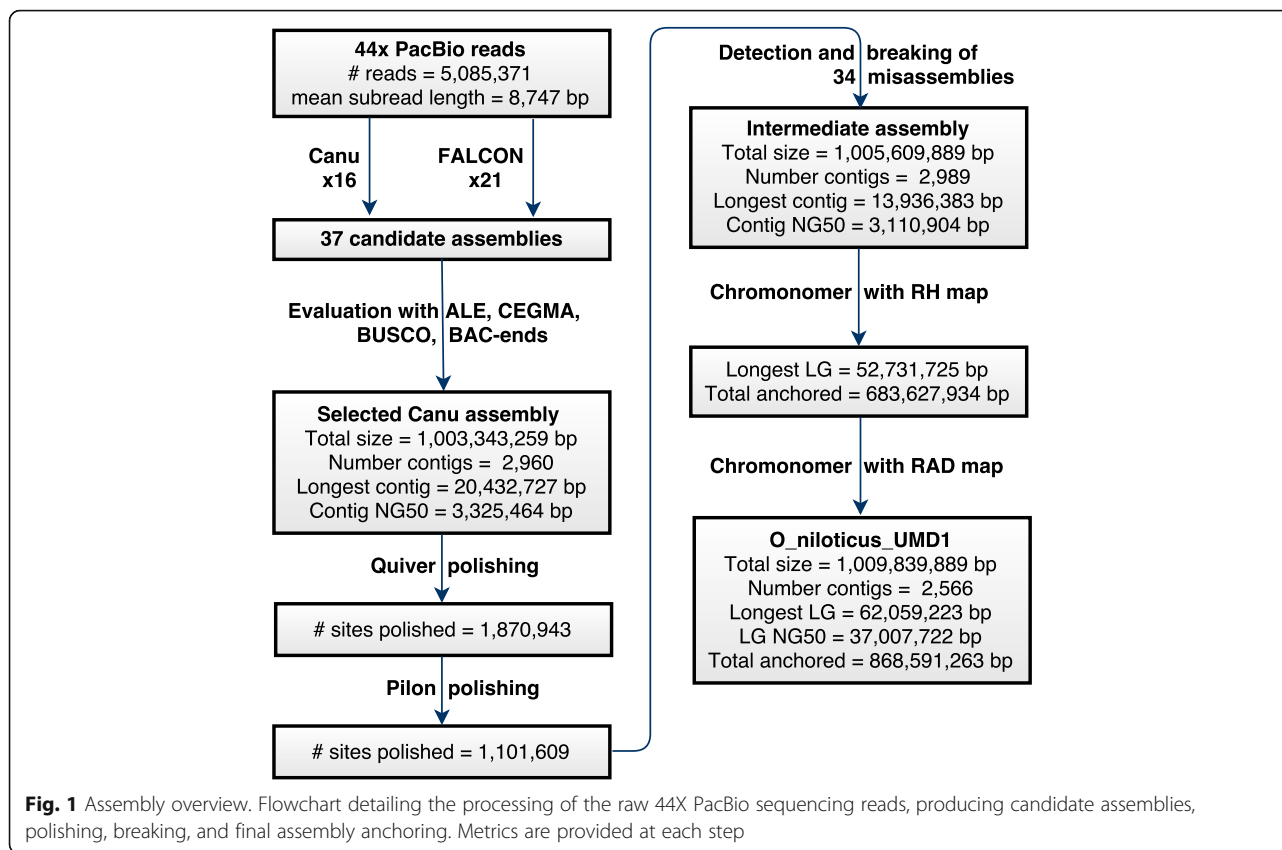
44x PacBio reads
# reads = 5,085,371
mean subread length = 8,747 bp

Canu x16

FALCON x21

37 candidate assemblies

Evaluation with ALE, CEGMA, BUSCO, BAC-ends

Selected Canu assembly
Total size = 1,003,343,259 bp
Number contigs = 2,960
Longest contig = 20,432,727 bp
Contig NG50 = 3,325,464 bp

Quiver polishing

# sites polished = 1,870,943

Pilon polishing

# sites polished = 1,101,609

Detection and breaking of 34 misassemblies

Intermediate assembly
Total size = 1,005,609,889 bp
Number contigs = 2,989
Longest contig = 13,936,383 bp
Contig NG50 = 3,110,904 bp

Chromonomer with RH map

Longest LG = 52,731,725 bp
Total anchored = 683,627,934 bp

Chromonomer with RAD map

O_niloticus_UMD1
Total size = 1,009,839,889 bp
Number contigs = 2,566
Longest LG = 62,059,223 bp
LG NG50 = 37,007,722 bp
Total anchored = 868,591,263 bp

Fig. 1 Assembly overview. Flowchart detailing the processing of the raw 44X PacBio sequencing reads, producing candidate assemblies, polishing, breaking, and final assembly anchoring. Metrics are provided at each step